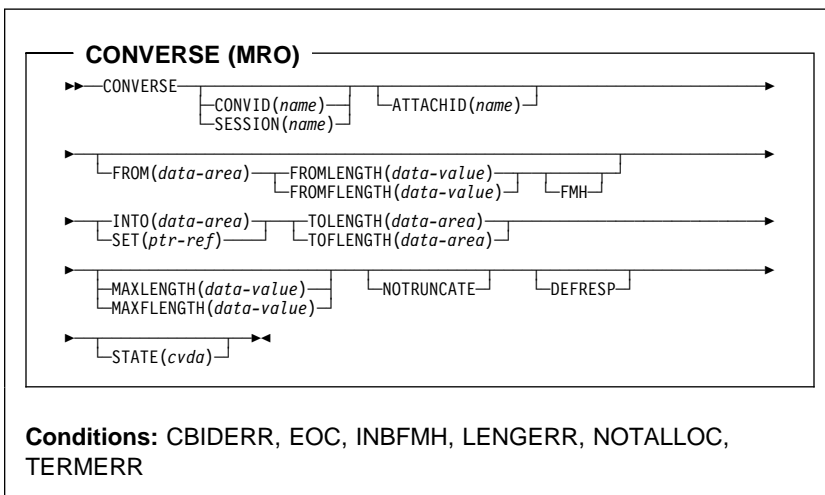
CONVERSE (MRO)

CONVERSE CONVID(name) SESSION(name) ATTACHID(name)

FROM(data-area) FROMLENGTH(data-value) FROMFLENGTH(data-value) FMH

INTO(data-area) SET(ptr-ref) TOLENGTH(data-area) TOFLENGTH(data-area)

MAXLENGTH(data-value) MAXFLENGTH(data-value) NOTRUNCATE DEFRESP

STATE(cvda)

**Conditions:** CBIDERR, EOC, INBFMH, LENGERR, NOTALLOC, TERMERR